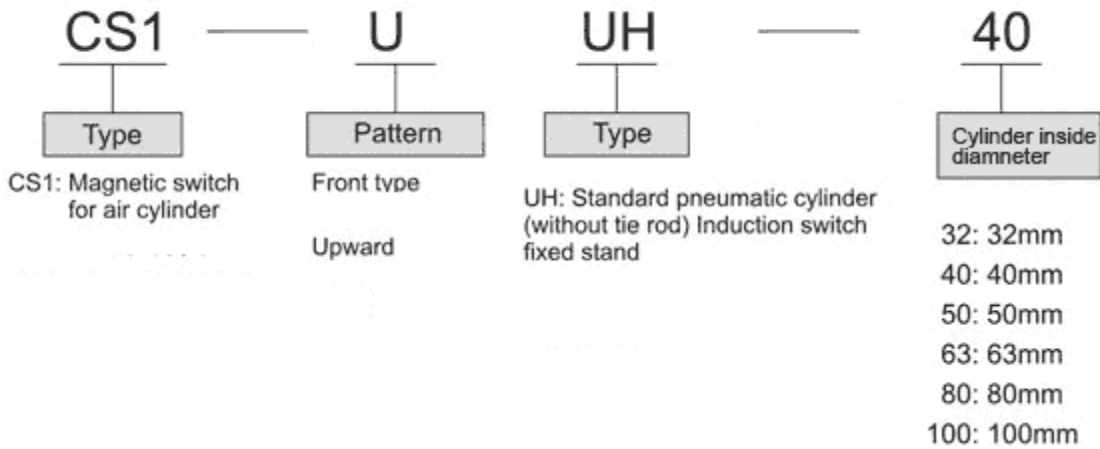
CS1 — U UH — 40

Type

CS1: Magnetic switch for air cylinder

Pattern

Front type

Upward

Type

UH: Standard pneumatic cylinder (without tie rod) Induction switch fixed stand

Cylinder inside diamneter

32: 32mm
40: 40mm
50: 50mm
63: 63mm
80: 80mm
100: 100mm